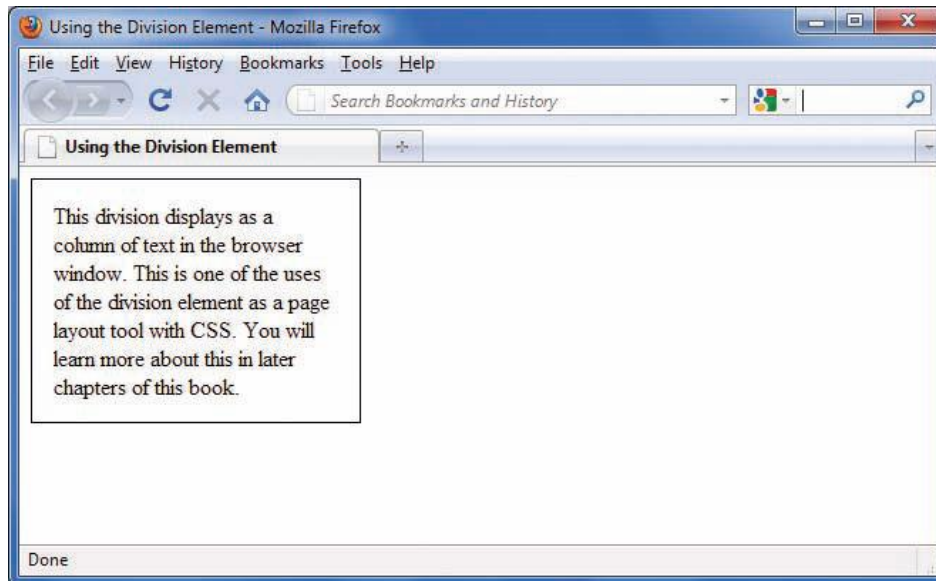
Using the Division Element - Mozilla Firefox

File Edit View History Bookmarks Tools Help

Search Bookmarks and History

Using the Division Element

+

This division displays as a column of text in the browser window. This is one of the uses of the division element as a page layout tool with CSS. You will learn more about this in later chapters of this book.

Done